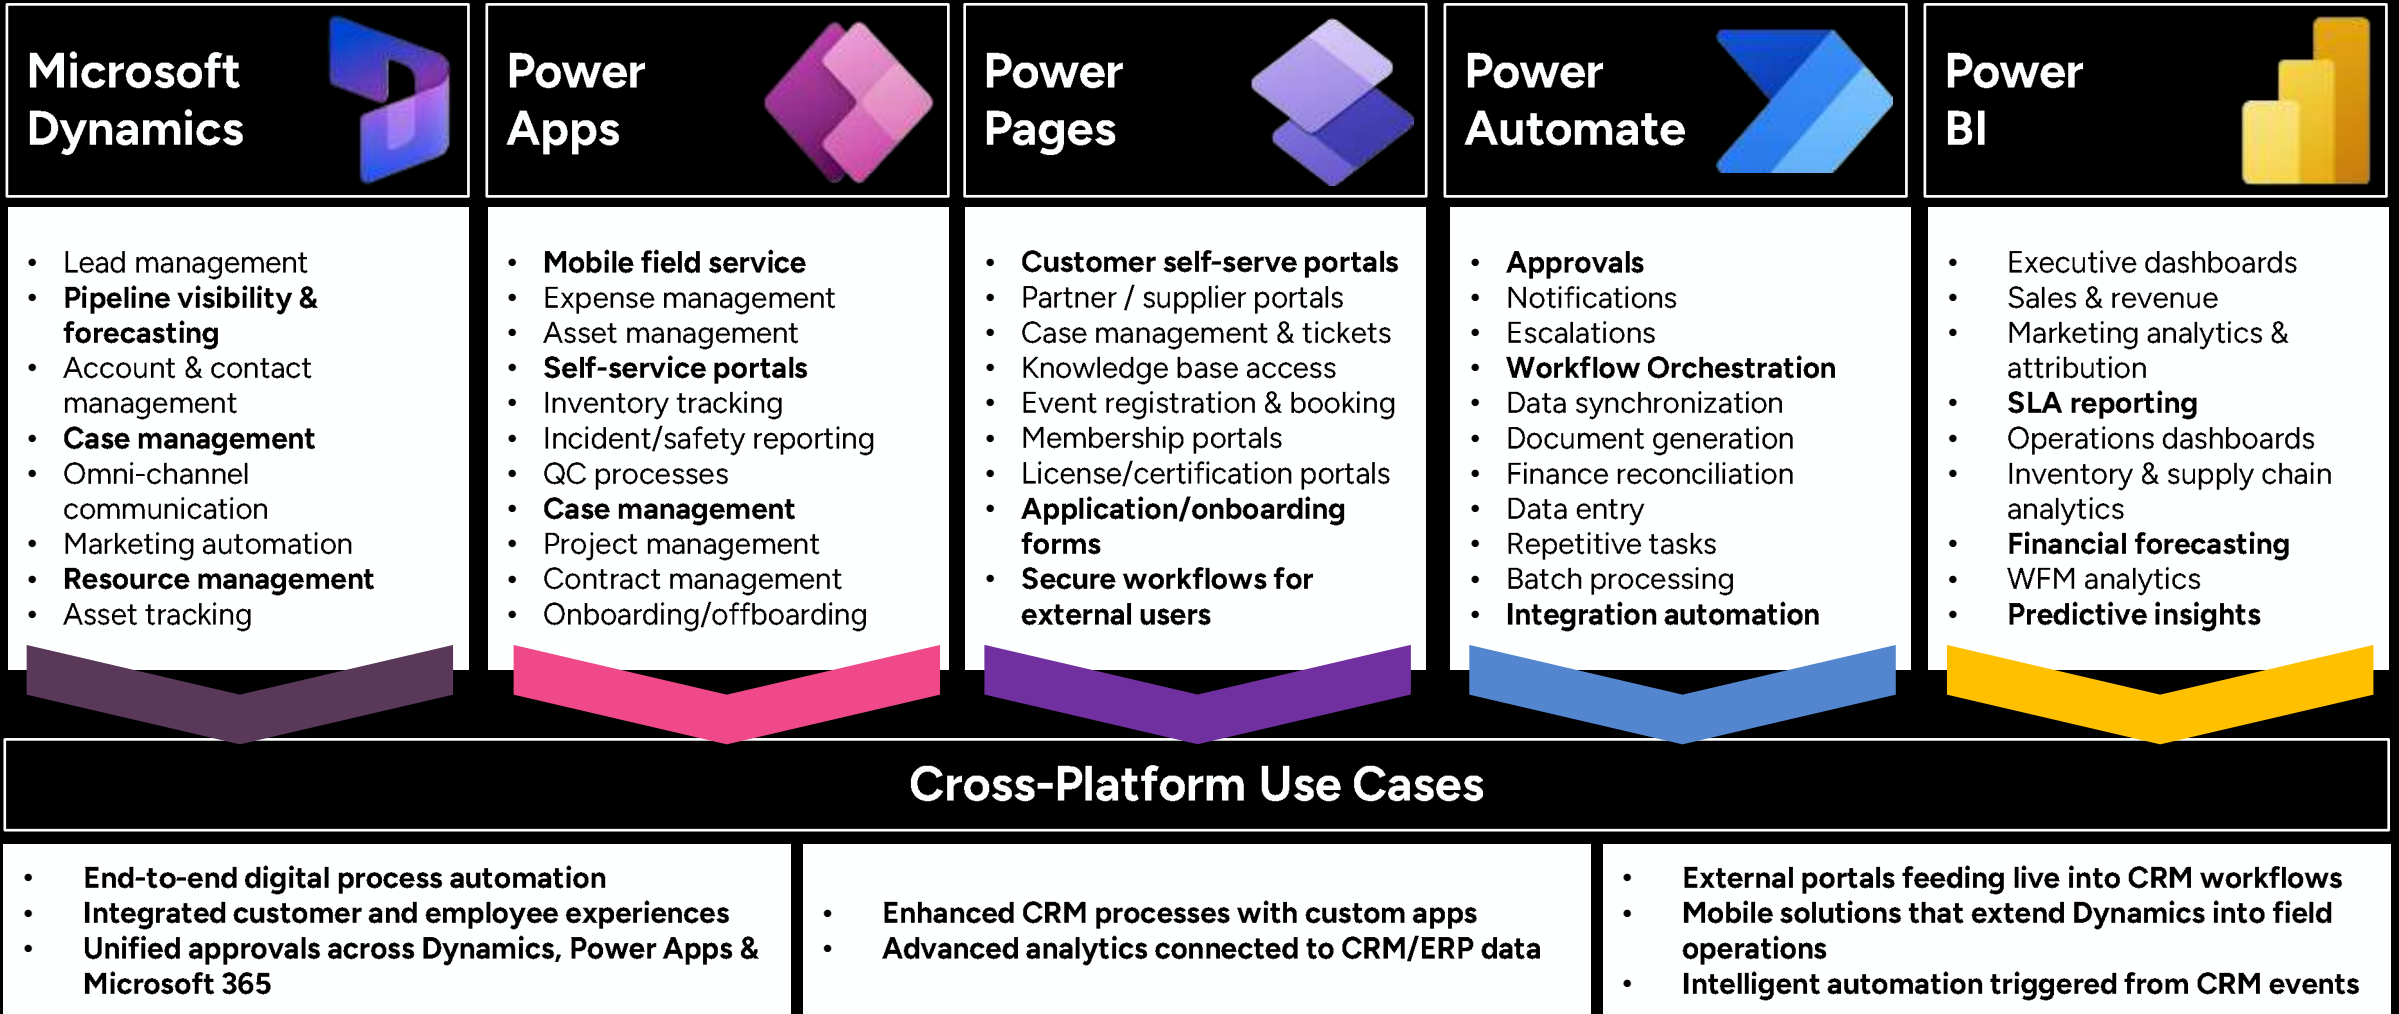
Microsoft Dynamics

- Lead management
- Pipeline visibility & forecasting
- Account & contact management
- Case management
- Omni-channel communication
- Marketing automation
- Resource management
- Asset tracking

Power Apps

- Mobile field service
- Expense management
- Asset management
- Self-service portals
- Inventory tracking
- Incident/safety reporting
- QC processes
- Case management
- Project management
- Contract management
- Onboarding/offboarding

Power Pages

- Customer self-serve portals
- Partner / supplier portals
- Case management & tickets
- Knowledge base access
- Event registration & booking
- Membership portals
- License/certification portals
- Application/onboarding forms
- Secure workflows for external users

Power Automate

- Approvals
- Notifications
- Escalations
- Workflow Orchestration
- Data synchronization
- Document generation
- Finance reconciliation
- Data entry
- Repetitive tasks
- Batch processing
- Integration automation

Power BI

- Executive dashboards
- Sales & revenue
- Marketing analytics & attribution
- SLA reporting
- Operations dashboards
- Inventory & supply chain analytics
- Financial forecasting
- WFM analytics
- Predictive insights

Cross-Platform Use Cases

- End-to-end digital process automation
- Integrated customer and employee experiences
- Unified approvals across Dynamics, Power Apps & Microsoft 365

- Enhanced CRM processes with custom apps
- Advanced analytics connected to CRM/ERP data

- External portals feeding live into CRM workflows
- Mobile solutions that extend Dynamics into field operations
- Intelligent automation triggered from CRM events